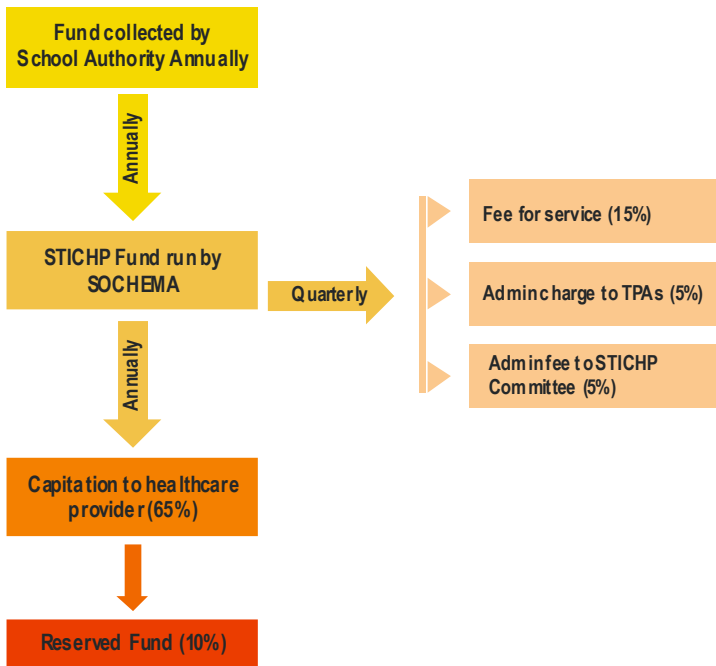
Fund collected by School Authority Annually

Annually

STICHP Fund run by SOCHEMA

Quarterly

Fee for service (15%)

Admin charge to TPAs (5%)

Admin fee to STICHP Committee (5%)

Annually

Capitation to healthcare provider (65%)

Reserved Fund (10%)